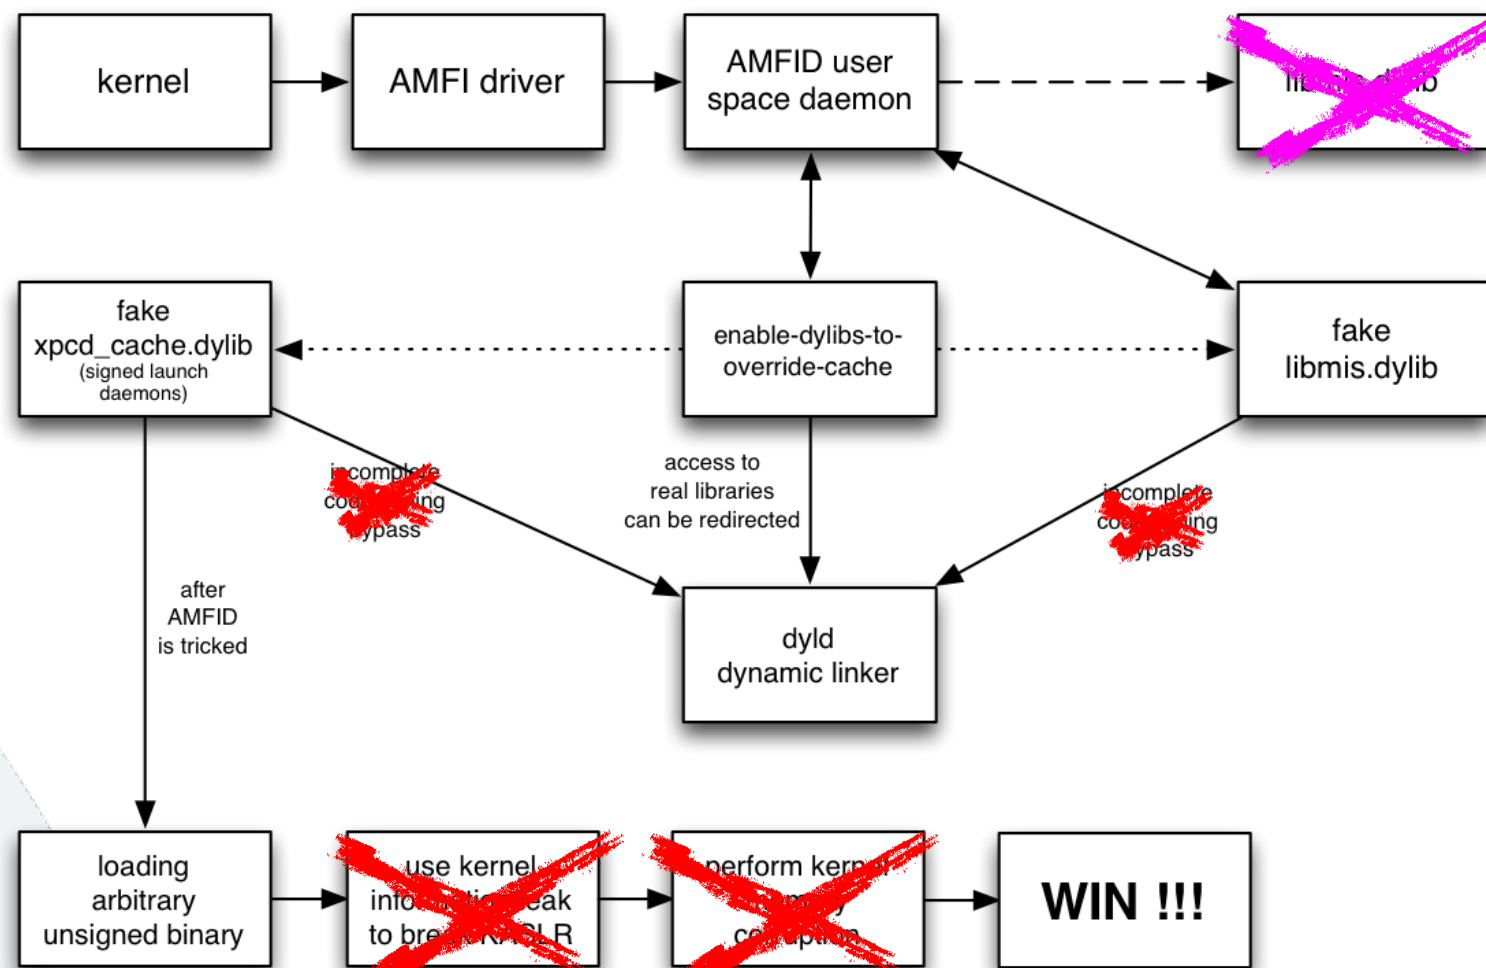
kernel

AMFI driver

AMFID user space daemon

lib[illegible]ib

fake xpcd_cache.dylib (signed launch daemons)

enable-dylibs-to-override-cache

fake libmis.dylib

incomplete co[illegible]ing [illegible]ypass

access to real libraries can be redirected

incomplete co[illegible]ing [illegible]ypass

after AMFID is tricked

dyld dynamic linker

loading arbitrary unsigned binary

use kernel info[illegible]eak to bre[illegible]R

perform kern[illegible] c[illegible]n

WIN !!!